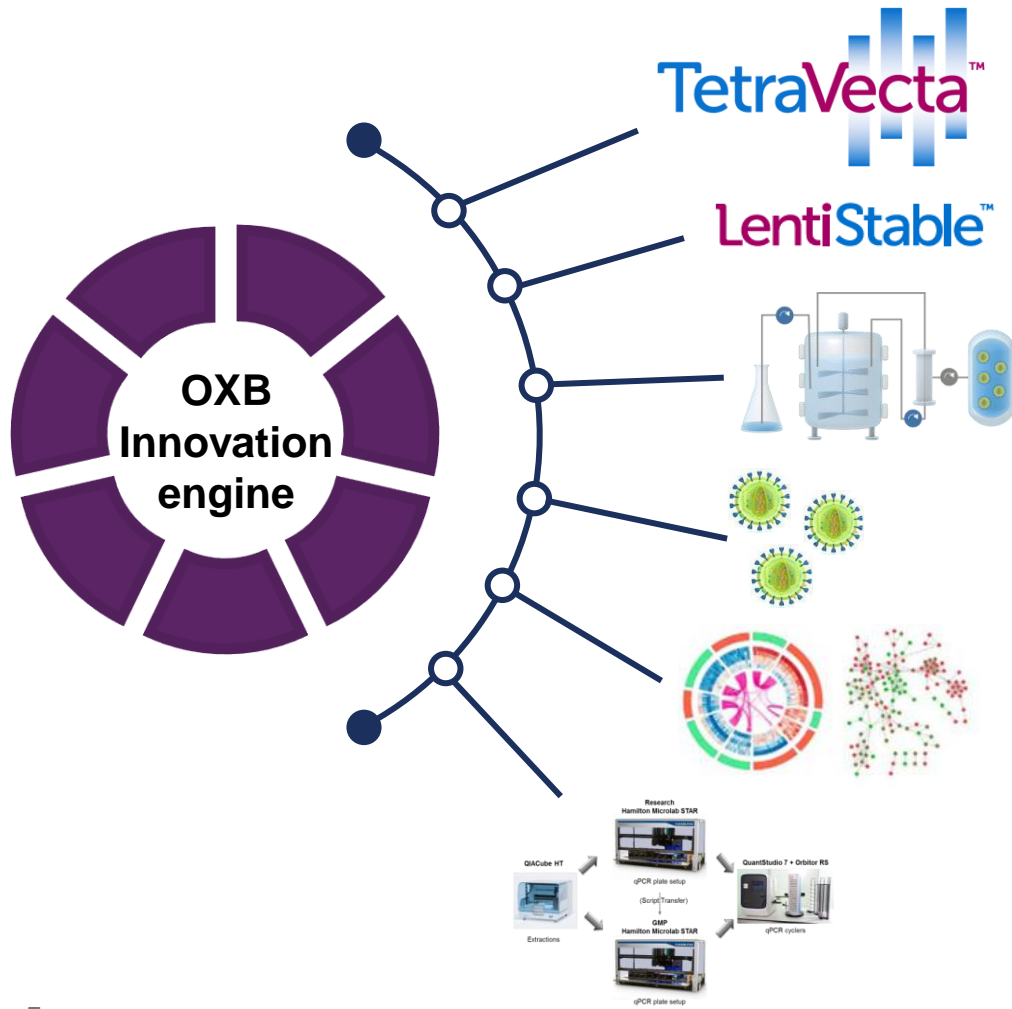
OXB Innovation engine

TetraVecta™

LentiStable™

Research
Hamilton Microlab STAR

QIACube HT

Extractions

qPCR plate setup

(Script Transfer)

GMP
Hamilton Microlab STAR

qPCR plate setup

QuantStudio 7 + Orbitor RS

qPCR cyclers